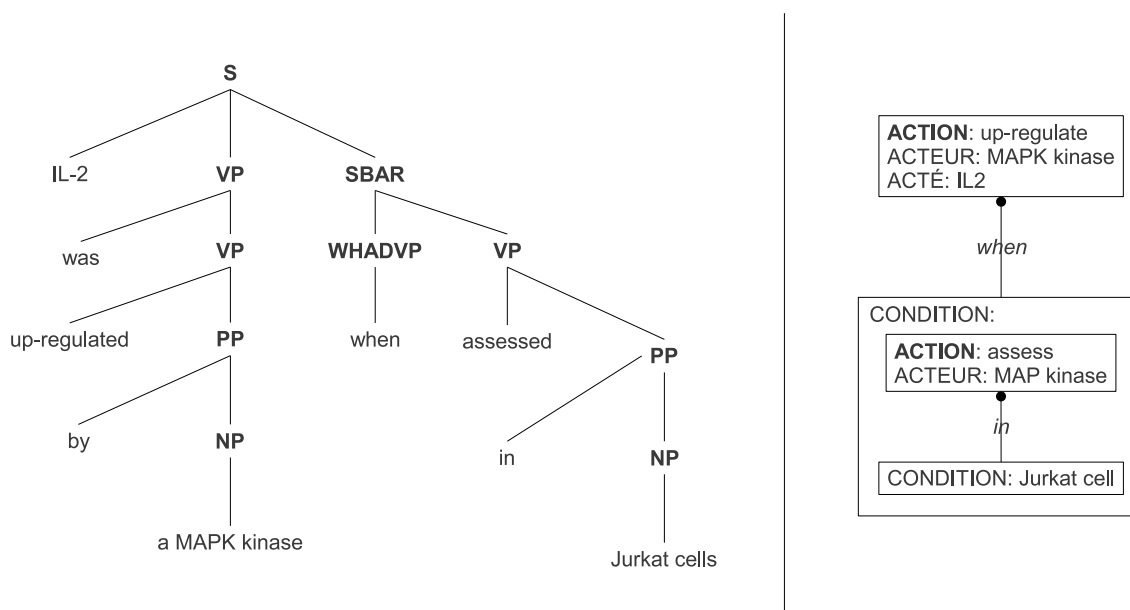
S

IL-2 VP SBAR

was VP WHADVP VP

up-regulated PP when assessed PP

by NP in NP

a MAPK kinase Jurkat cells

**ACTION**: up-regulate
ACTEUR: MAPK kinase
ACTÉ: IL2

*when*

CONDITION:

**ACTION**: assess
ACTEUR: MAP kinase

*in*

CONDITION: Jurkat cell